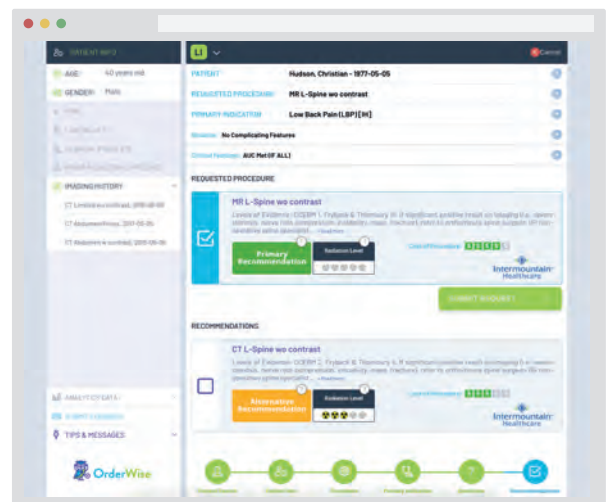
PATIENT INFO
AGE: 40 years old
GENDER: Male
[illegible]
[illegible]
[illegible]
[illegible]
IMAGING HISTORY
CT Limited w/o contrast, 2015-05-05
CT Abdomen/Pelvis, 2017-05-05
CT Abdomen w contrast, 2015-05-05
ANALYTICS DATA
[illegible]
TIPS & MESSAGES
OrderWise

LI
Cancel
PATIENT Hudson, Christian - 1977-05-05
REQUESTED PROCEDURE MR L-Spine wo contrast
PRIMARY INDICATION Low Back Pain (LBP)[M]
Modifiers No Complicating Features
Clinical Pathways AUC Met (IF ALL)

REQUESTED PROCEDURE
MR L-Spine wo contrast
Levels of Evidence: GCEBM 1: Fryback & Thornbury 3: If significant positive result on imaging (i.e. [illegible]
Primary Recommendation
Radiation Level
Level of Evidence
Intermountain Healthcare
SUBMIT ORDER

RECOMMENDATIONS
CT L-Spine wo contrast
Levels of Evidence: GCEBM 2: Fryback & Thornbury 3: If significant positive result on imaging (i.e. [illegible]
Alternative Recommendation
Radiation Level
Level of Evidence
Intermountain Healthcare

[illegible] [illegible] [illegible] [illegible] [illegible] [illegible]